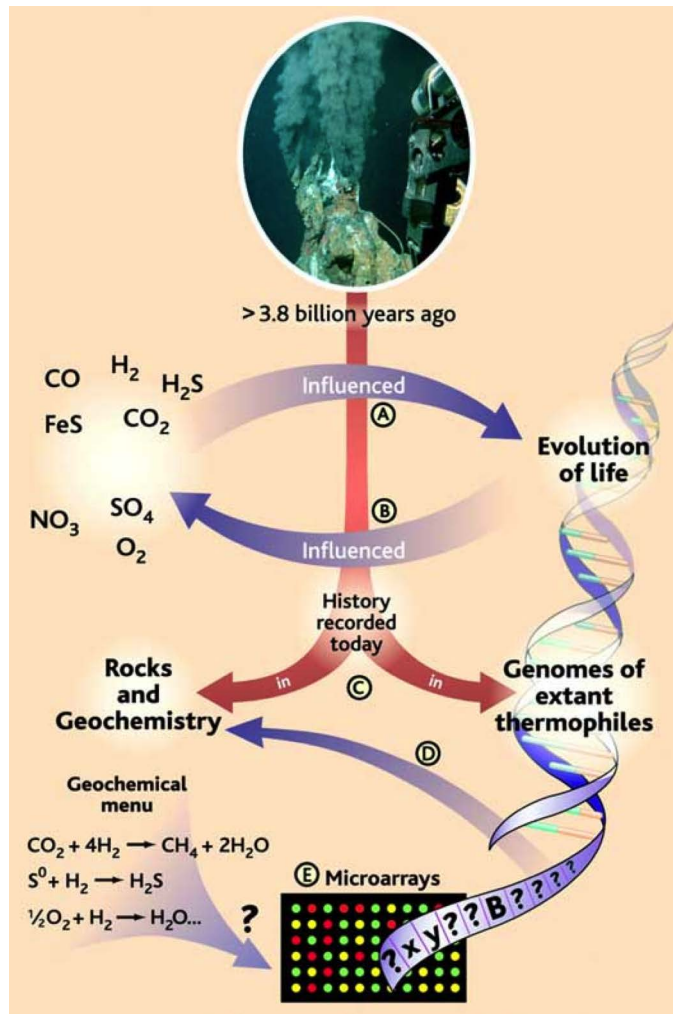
> 3.8 billion years ago

CO $H_2$ $H_2S$

FeS $CO_2$

Influenced

Ⓐ

Evolution of life

$NO_3$ $SO_4$

$O_2$

Ⓑ

Influenced

History recorded today

Rocks and Geochemistry

in

Ⓒ

in

Genomes of extant thermophiles

Ⓓ

Geochemical menu

$CO_2 + 4H_2 \rightarrow CH_4 + 2H_2O$

$S^0 + H_2 \rightarrow H_2S$

$\frac{1}{2}O_2 + H_2 \rightarrow H_2O$...

?

Ⓔ Microarrays

? x y ? ? B ? ? ? ?